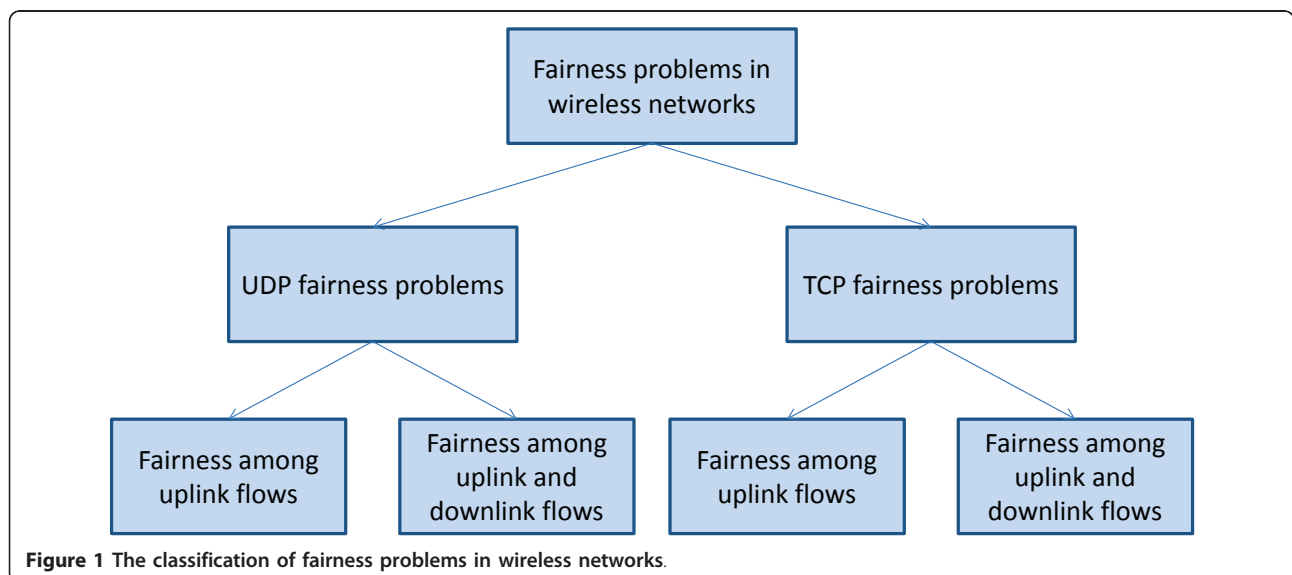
Fairness problems in wireless networks

UDP fairness problems

TCP fairness problems

Fairness among uplink flows

Fairness among uplink and downlink flows

Fairness among uplink flows

Fairness among uplink and downlink flows

**Figure 1 The classification of fairness problems in wireless networks**.